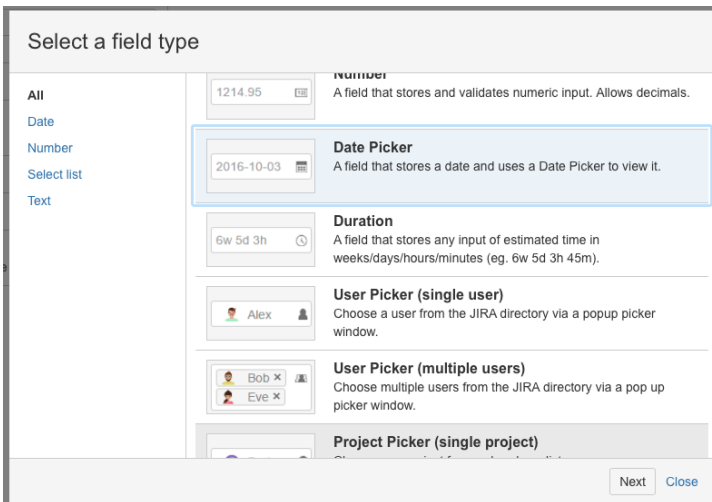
Select a field type

All
Date
Number
Select list
Text

1214.95
Number
A field that stores and validates numeric input. Allows decimals.

2016-10-03
Date Picker
A field that stores a date and uses a Date Picker to view it.

6w 5d 3h
Duration
A field that stores any input of estimated time in weeks/days/hours/minutes (eg. 6w 5d 3h 45m).

Alex
User Picker (single user)
Choose a user from the JIRA directory via a popup picker window.

Bob ×
Eve ×
User Picker (multiple users)
Choose multiple users from the JIRA directory via a pop up picker window.

Project Picker (single project)
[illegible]

Next
Close